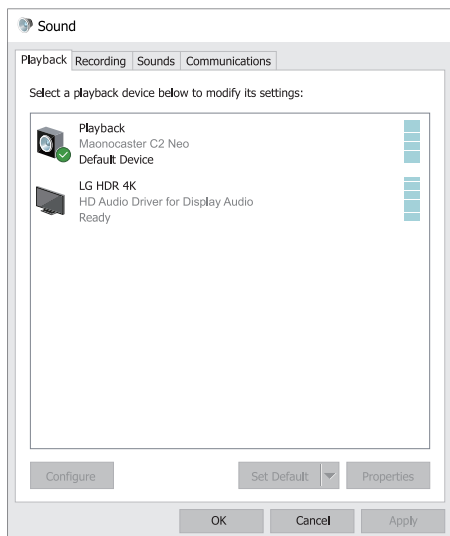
Sound

Playback | Recording | Sounds | Communications

Select a playback device below to modify its settings:

Playback
Maonocaster C2 Neo
Default Device

LG HDR 4K
HD Audio Driver for Display Audio
Ready

Configure | Set Default | Properties

OK | Cancel | Apply